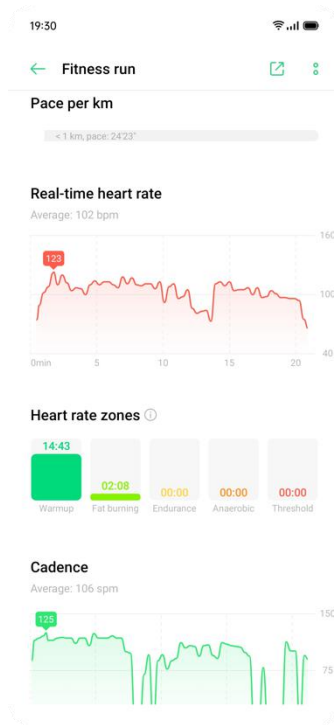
19:30

Fitness run

Pace per km

< 1 km, pace: 24'23"

Real-time heart rate

Average: 102 bpm

123

160

100

40

0min 5 10 15 20

Heart rate zones

14:43 02:08 00:00 00:00 00:00

Warmup Fat burning Endurance Anaerobic Threshold

Cadence

Average: 106 spm

125

150

75